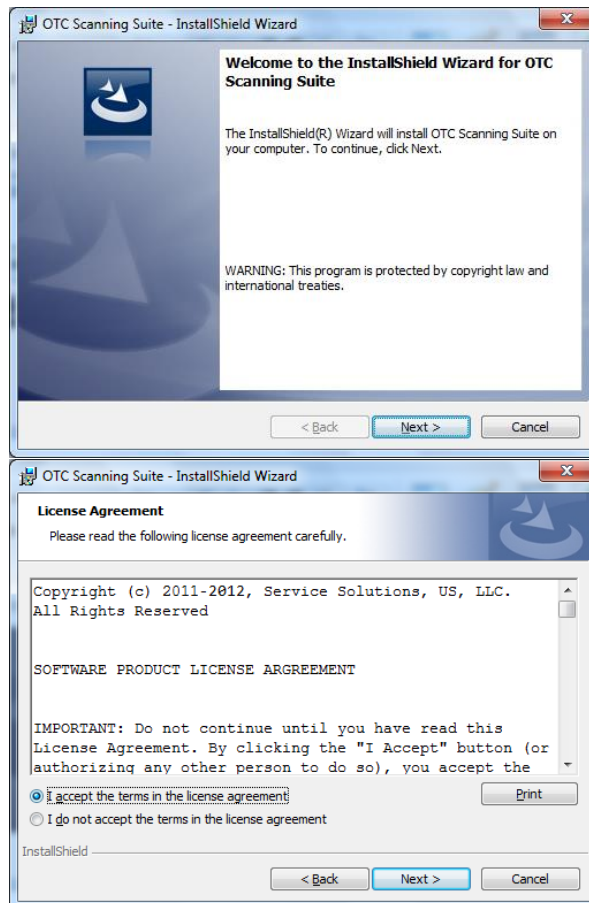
OTC Scanning Suite - InstallShield Wizard

Welcome to the InstallShield Wizard for OTC Scanning Suite

The InstallShield(R) Wizard will install OTC Scanning Suite on your computer. To continue, click Next.

WARNING: This program is protected by copyright law and international treaties.

< Back
Next >
Cancel

OTC Scanning Suite - InstallShield Wizard

License Agreement

Please read the following license agreement carefully.

Copyright (c) 2011-2012, Service Solutions, US, LLC. All Rights Reserved

SOFTWARE PRODUCT LICENSE ARGREEMENT

IMPORTANT: Do not continue until you have read this License Agreement. By clicking the "I Accept" button (or authorizing any other person to do so), you accept the

I accept the terms in the license agreement

Print

I do not accept the terms in the license agreement

InstallShield

< Back
Next >
Cancel